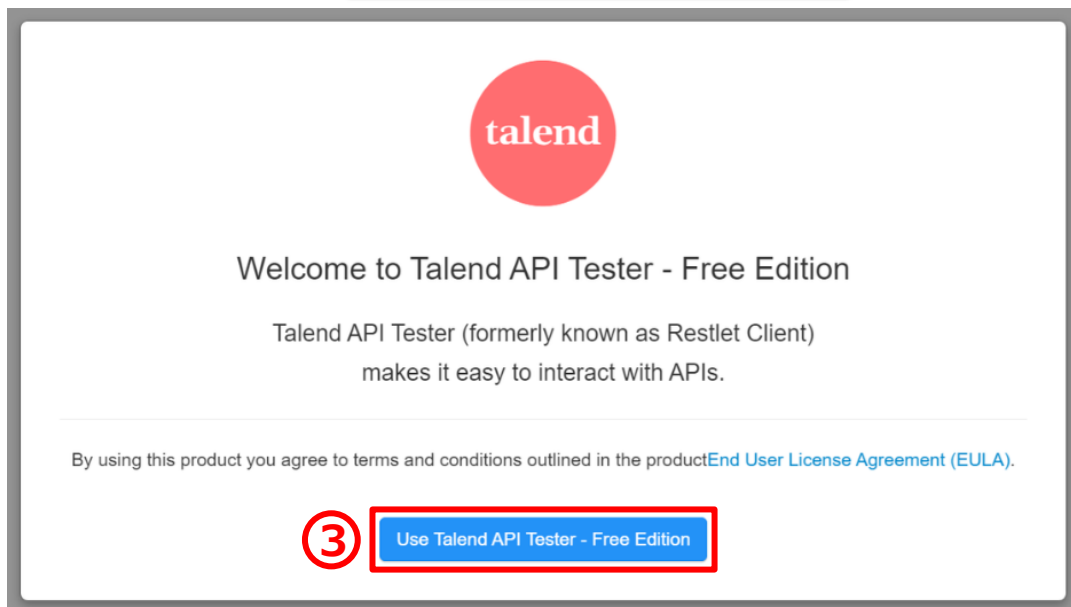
talend

Welcome to Talend API Tester - Free Edition

Talend API Tester (formerly known as Restlet Client) makes it easy to interact with APIs.

By using this product you agree to terms and conditions outlined in the productEnd User License Agreement (EULA).

③

Use Talend API Tester - Free Edition